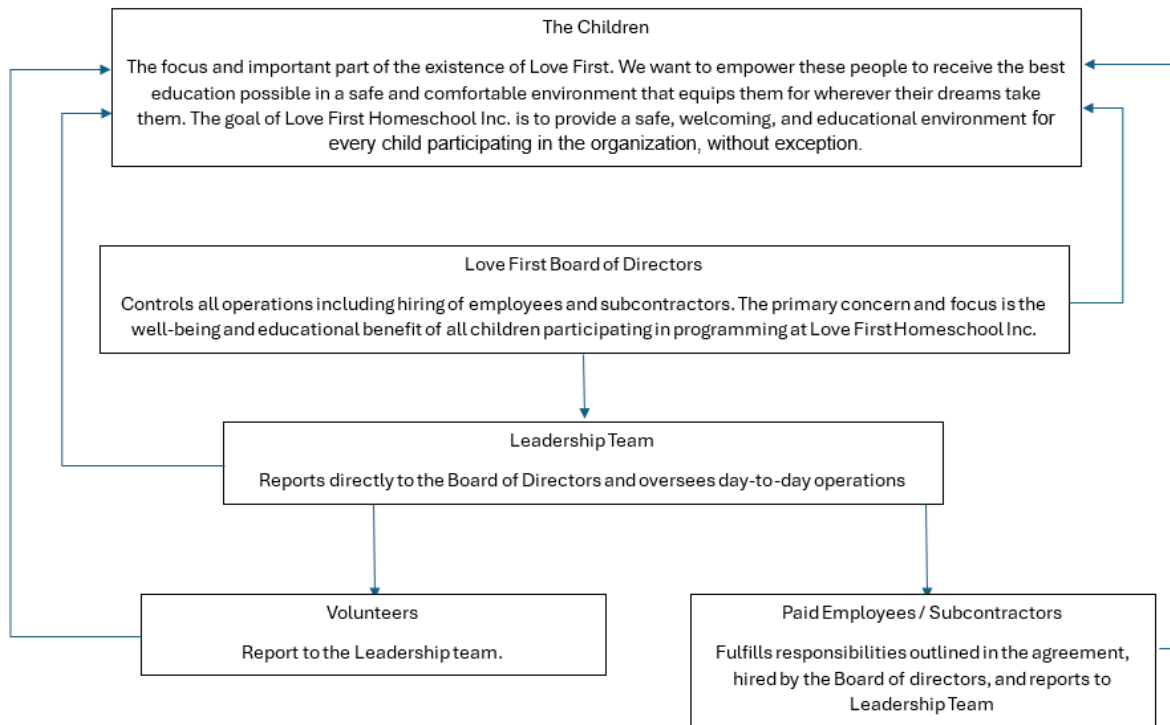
The Children

The focus and important part of the existence of Love First. We want to empower these people to receive the best education possible in a safe and comfortable environment that equips them for wherever their dreams take them. The goal of Love First Homeschool Inc. is to provide a safe, welcoming, and educational environment for every child participating in the organization, without exception.

Love First Board of Directors

Controls all operations including hiring of employees and subcontractors. The primary concern and focus is the well-being and educational benefit of all children participating in programming at Love First Homeschool Inc.

Leadership Team

Reports directly to the Board of Directors and oversees day-to-day operations

Volunteers

Report to the Leadership team.

Paid Employees / Subcontractors

Fulfills responsibilities outlined in the agreement, hired by the Board of directors, and reports to Leadership Team